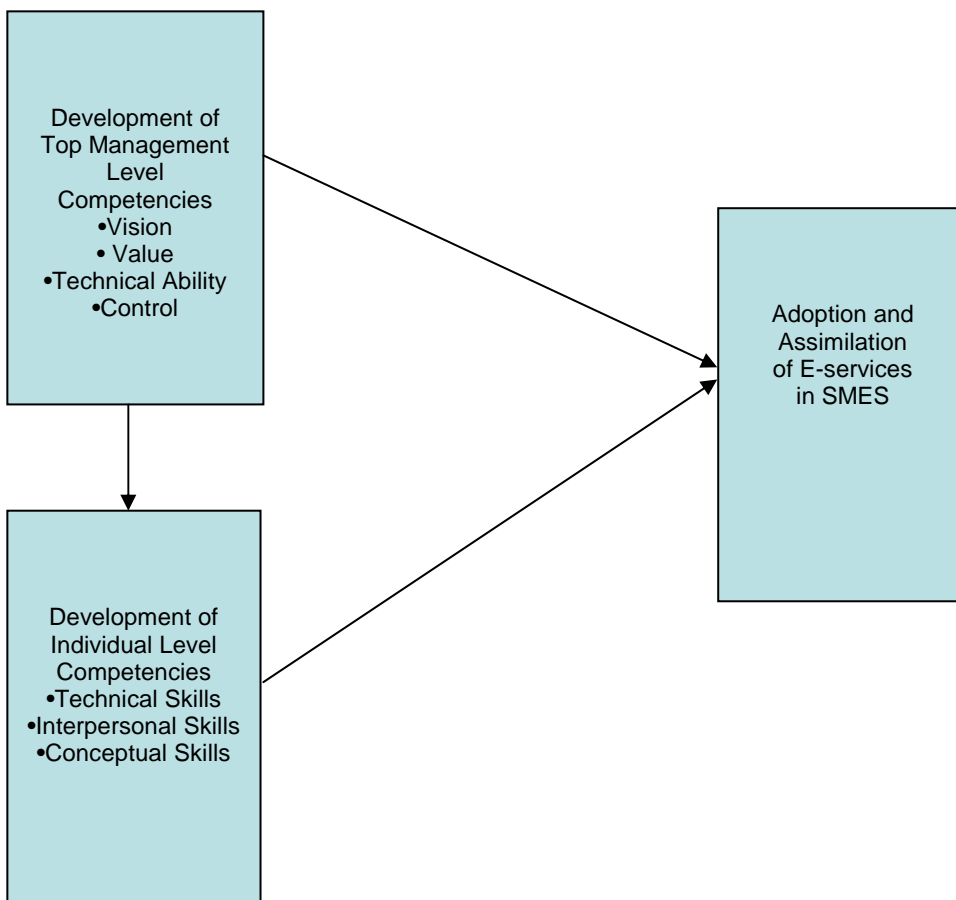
Development of Top Management Level Competencies
•Vision
• Value
•Technical Ability
•Control

Development of Individual Level Competencies
•Technical Skills
•Interpersonal Skills
•Conceptual Skills

Adoption and Assimilation of E-services in SMES